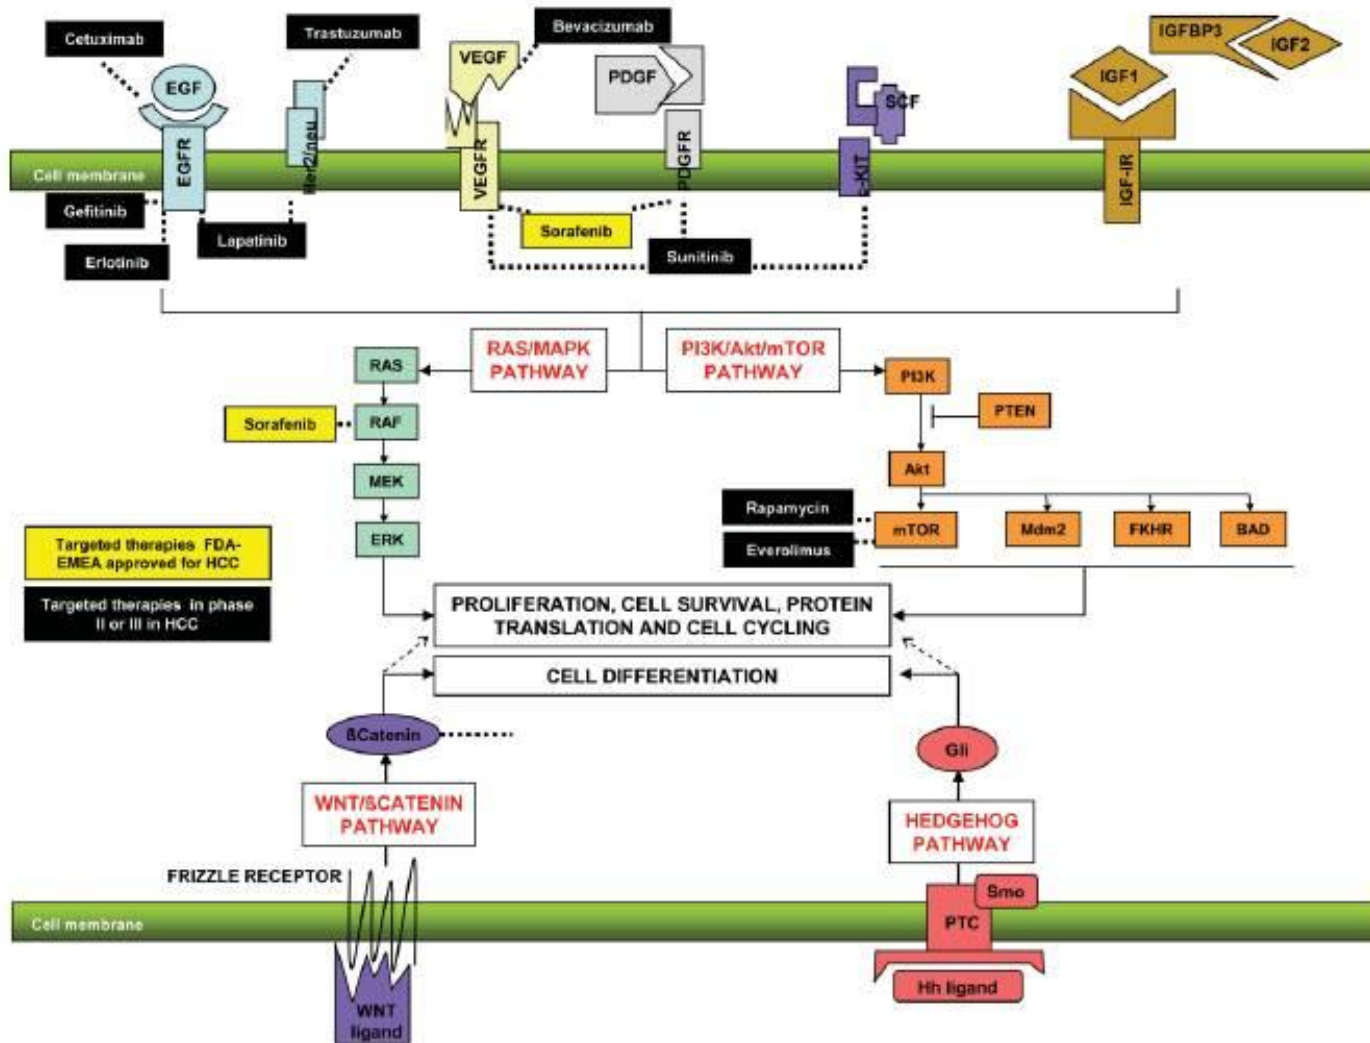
Cetuximab

Trastuzumab

Bevacizumab

IGFBP3

IGF2

EGF

VEGF

PDGF

IGF1

SCF

Cell membrane

EGFR

Her2/neu

VEGFR

PDGFR

c-KIT

IGF-IR

Gefitinib

Lapatinib

Erlotinib

Sorafenib

Sunitinib

RAS/MAPK PATHWAY

PI3K/Akt/mTOR PATHWAY

RAS

RAF

Sorafenib

MEK

ERK

PI3K

PTEN

Akt

Rapamycin

Everolimus

mTOR

Mdm2

FKHR

BAD

Targeted therapies FDA-EMEA approved for HCC

Targeted therapies in phase II or III in HCC

PROLIFERATION, CELL SURVIVAL, PROTEIN TRANSLATION AND CELL CYCLING

CELL DIFFERENTIATION

ßCatenin

Gli

WNT/ßCATENIN PATHWAY

HEDGEHOG PATHWAY

FRIZZLE RECEPTOR

Smo

PTC

Cell membrane

Hh ligand

WNT ligand